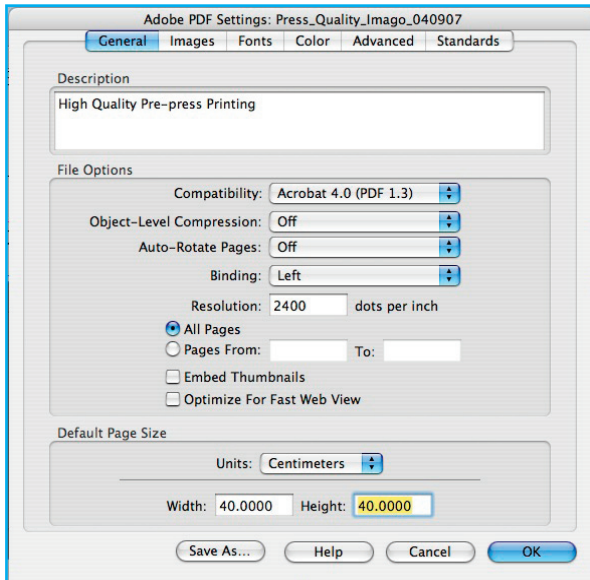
Adobe PDF Settings: Press_Quality_Imago_040907

General | Images | Fonts | Color | Advanced | Standards

Description

High Quality Pre-press Printing

File Options

Compatibility: Acrobat 4.0 (PDF 1.3)

Object-Level Compression: Off

Auto-Rotate Pages: Off

Binding: Left

Resolution: 2400 dots per inch

All Pages

Pages From: To:

Embed Thumbnails

Optimize For Fast Web View

Default Page Size

Units: Centimeters

Width: 40.0000 Height: 40.0000

Save As... Help Cancel OK